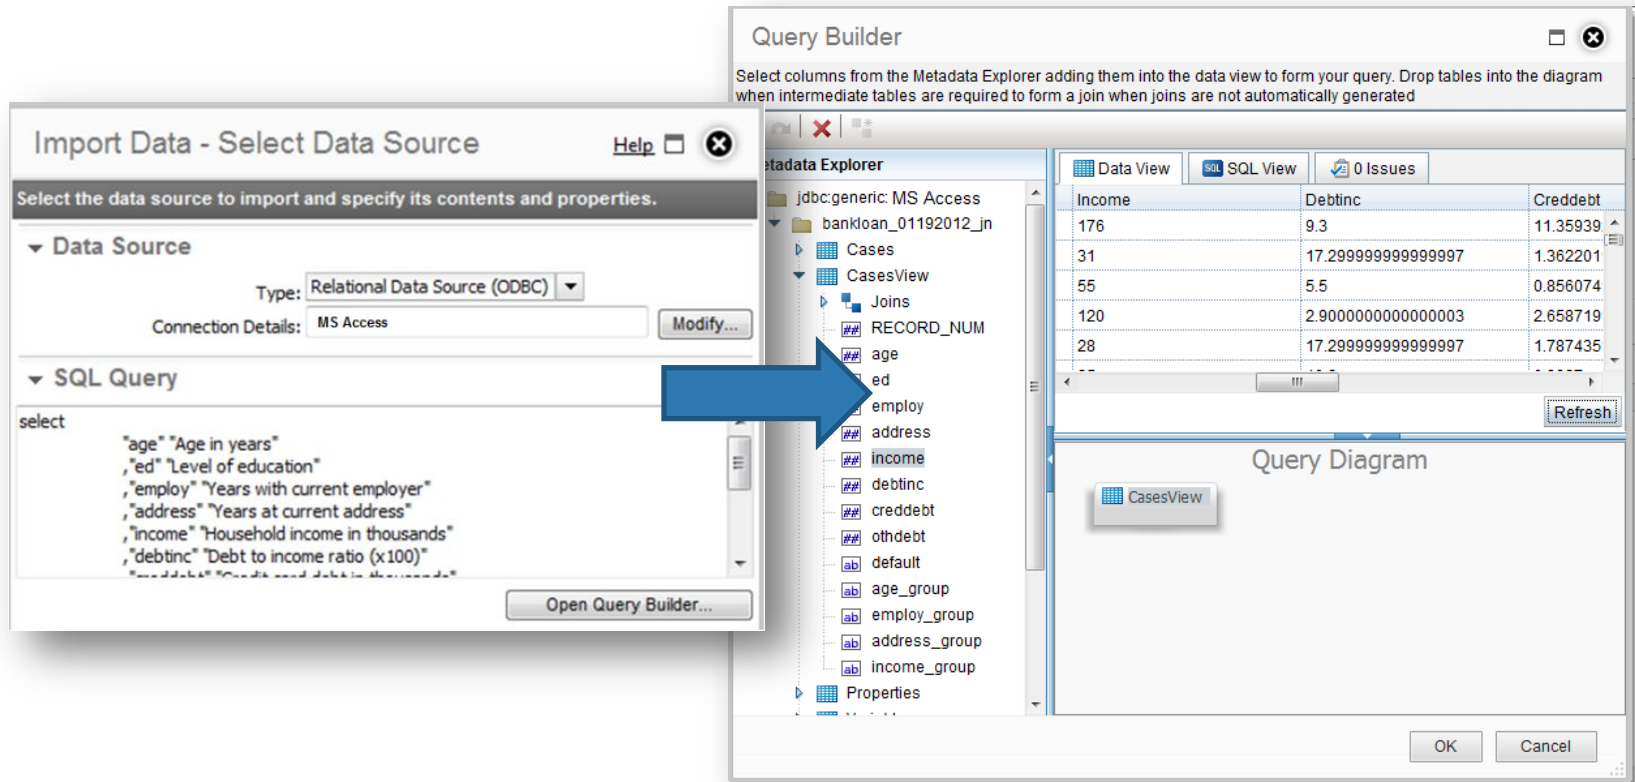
Import Data - Select Data Source

Help

Select the data source to import and specify its contents and properties.

Data Source

Type: Relational Data Source (ODBC)

Connection Details: MS Access

Modify...

SQL Query

select
"age" "Age in years"
,"ed" "Level of education"
,"employ" "Years with current employer"
,"address" "Years at current address"
,"income" "Household income in thousands"
,"debtinc" "Debt to income ratio (x100)"
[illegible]

Open Query Builder...

Query Builder

Select columns from the Metadata Explorer adding them into the data view to form your query. Drop tables into the diagram when intermediate tables are required to form a join when joins are not automatically generated

etadata Explorer

jdbc:generic: MS Access
bankloan_01192012_jn
Cases
CasesView
Joins
RECORD_NUM
age
ed
employ
address
income
debtinc
creddebt
othdebt
default
age_group
employ_group
address_group
income_group
Properties

Data View | SQL View | 0 Issues

| Income | Debtinc | Creddebt |
|---|---|---|
| 176 | 9.3 | 11.35939 |
| 31 | 17.299999999999997 | 1.362201 |
| 55 | 5.5 | 0.856074 |
| 120 | 2.9000000000000003 | 2.658719 |
| 28 | 17.299999999999997 | 1.787435 |

Refresh

Query Diagram

CasesView

OK

Cancel